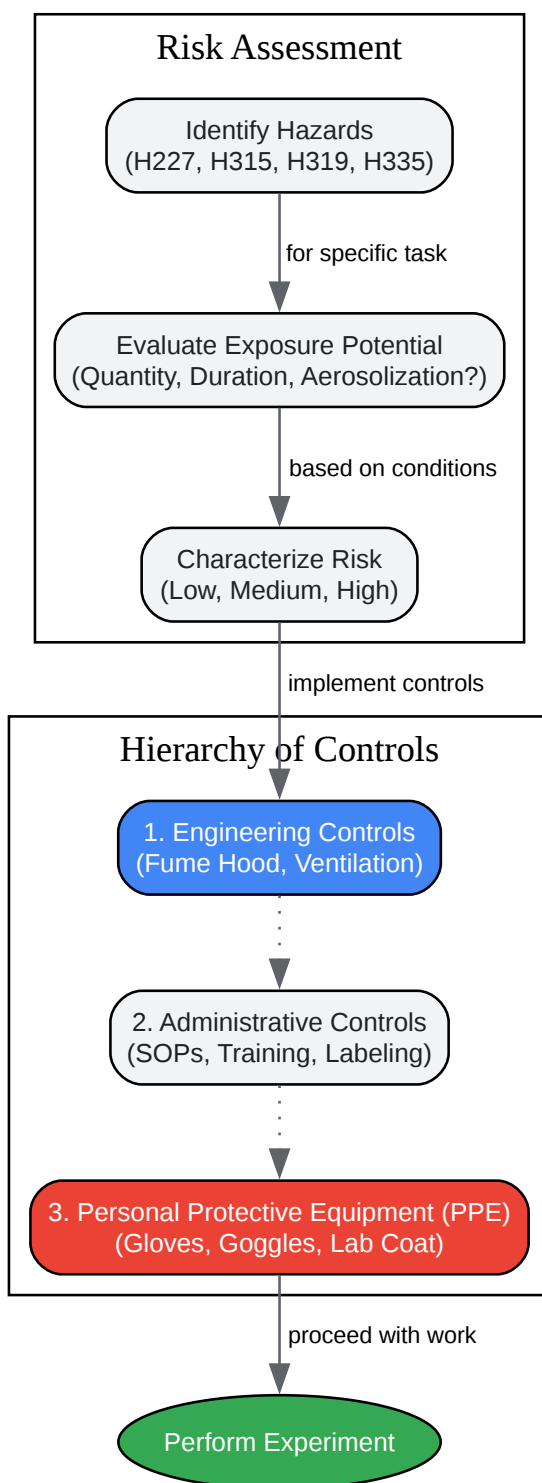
Risk Assessment

Identify Hazards
(H227, H315, H319, H335)

for specific task

Evaluate Exposure Potential
(Quantity, Duration, Aerosolization?)

based on conditions

Characterize Risk
(Low, Medium, High)

implement controls

Hierarchy of Controls

1. Engineering Controls
(Fume Hood, Ventilation)

2. Administrative Controls
(SOPs, Training, Labeling)

3. Personal Protective Equipment (PPE)
(Gloves, Goggles, Lab Coat)

proceed with work

Perform Experiment